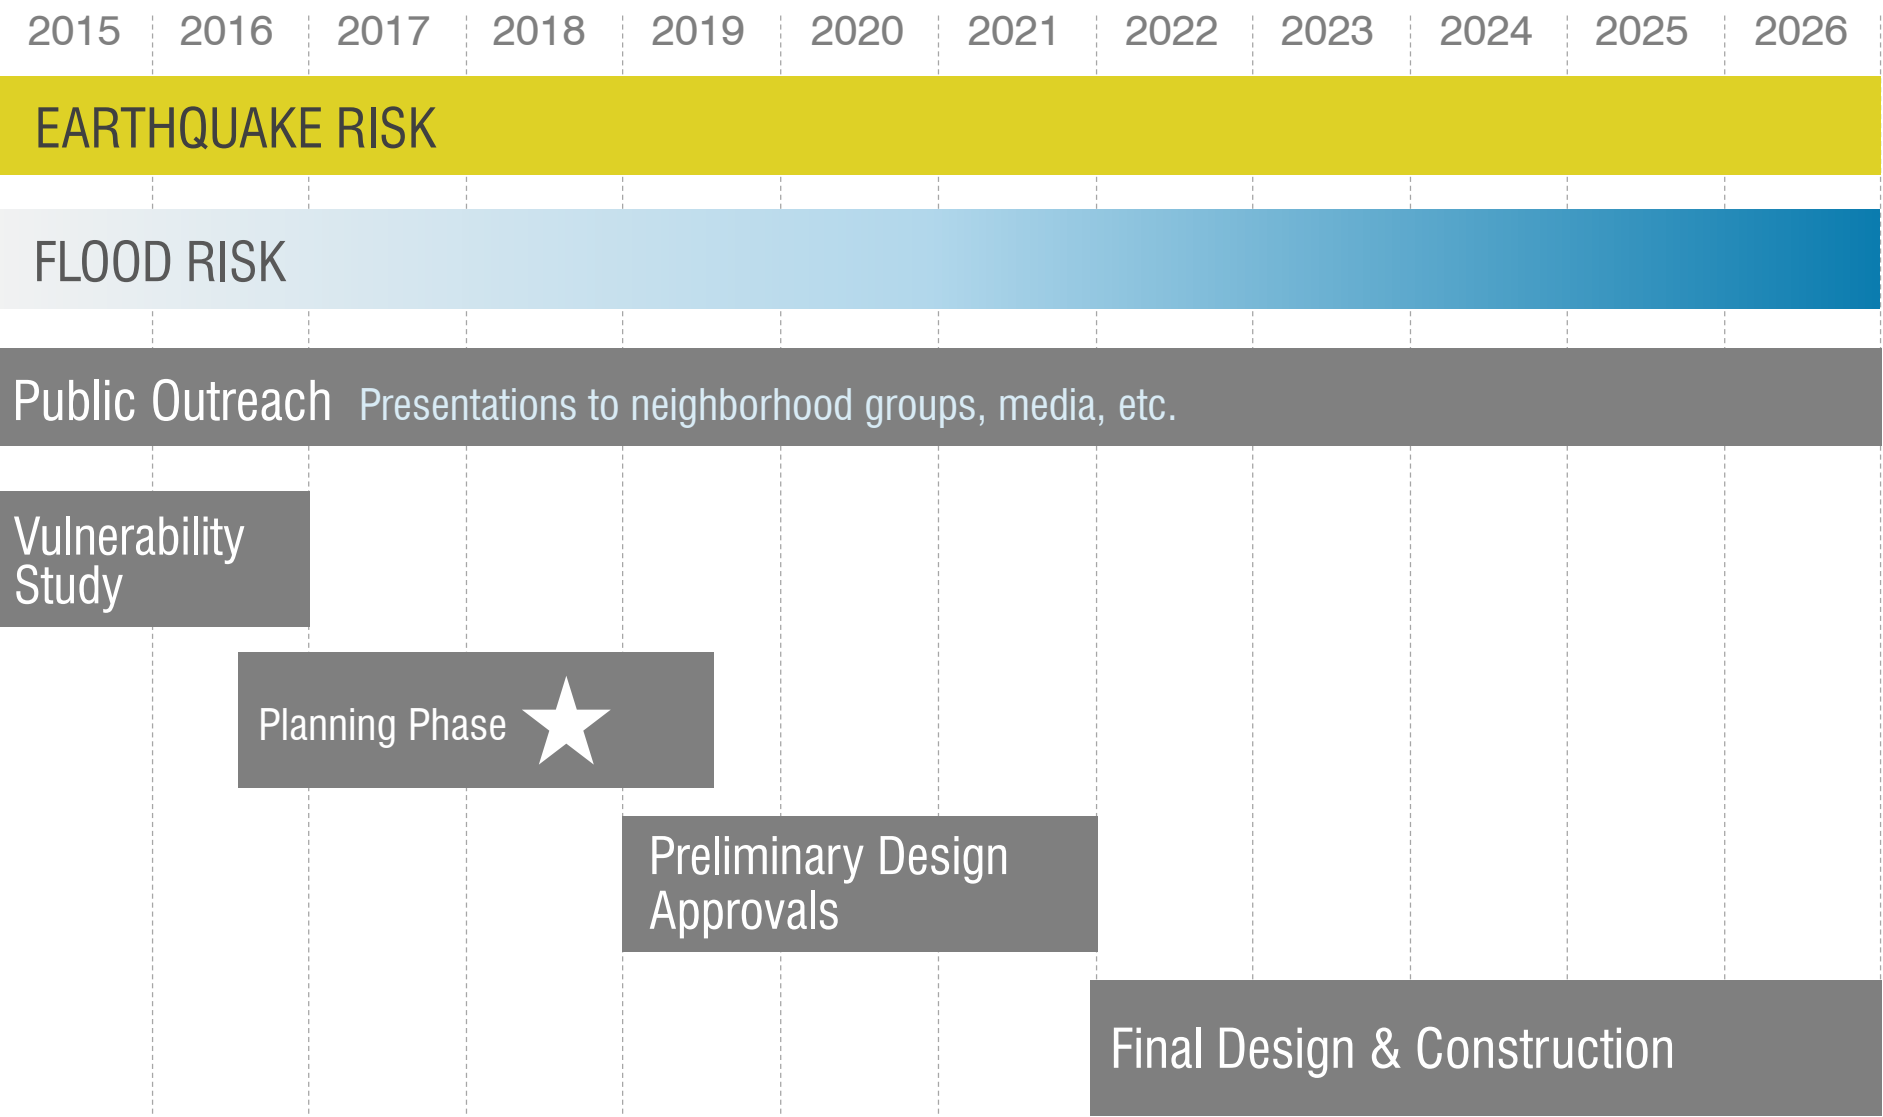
2015 2016 2017 2018 2019 2020 2021 2022 2023 2024 2025 2026

EARTHQUAKE RISK

FLOOD RISK

Public Outreach Presentations to neighborhood groups, media, etc.

Vulnerability Study

Planning Phase

Preliminary Design Approvals

Final Design & Construction